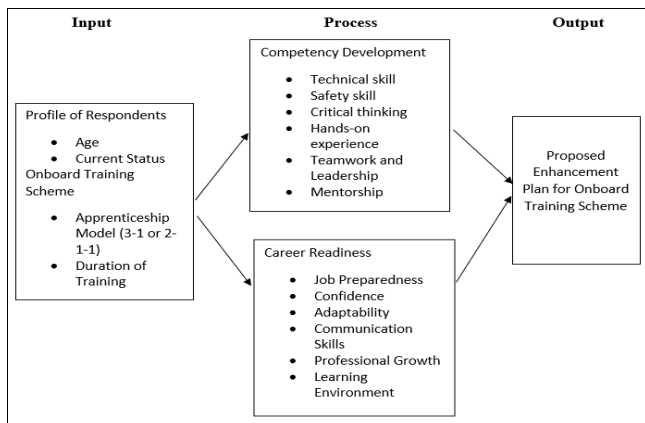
Input

Profile of Respondents

- Age
- Current Status

Onboard Training Scheme

- Apprenticeship Model (3-1 or 2-1-1)
- Duration of Training

Process

Competency Development

- Technical skill
- Safety skill
- Critical thinking
- Hands-on experience
- Teamwork and Leadership
- Mentorship

Career Readiness

- Job Preparedness
- Confidence
- Adaptability
- Communication Skills
- Professional Growth
- Learning Environment

Output

Proposed Enhancement Plan for Onboard Training Scheme